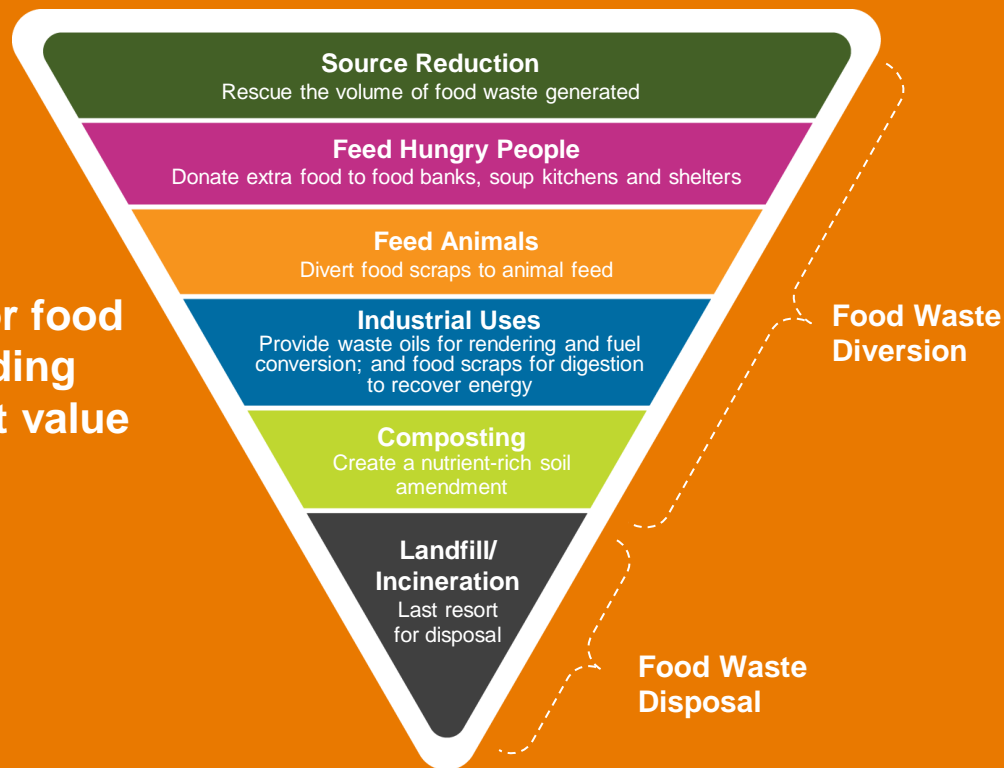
r food
ding
t value

Source Reduction
Rescue the volume of food waste generated

Feed Hungry People
Donate extra food to food banks, soup kitchens and shelters

Feed Animals
Divert food scraps to animal feed

Industrial Uses
Provide waste oils for rendering and fuel conversion; and food scraps for digestion to recover energy

Composting
Create a nutrient-rich soil amendment

Landfill/ Incineration
Last resort for disposal

Food Waste Diversion

Food Waste Disposal